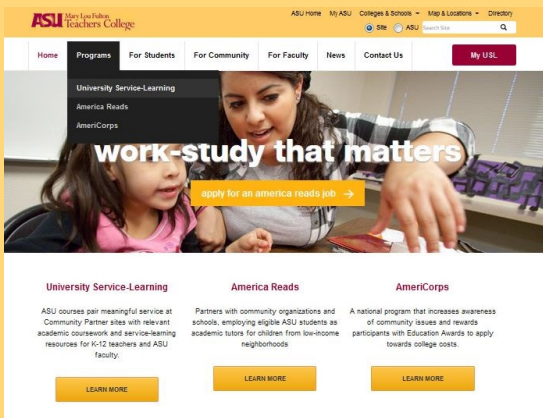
ASU Mary Lou Fulton Teachers College

ASU Home My ASU Colleges & Schools Map & Locations Directory

Site ASU Search Site

Home Programs For Students For Community For Faculty News Contact Us My USL

University Service-Learning
America Reads
AmeriCorps

work-study that matters

apply for an america reads job →

University Service-Learning

ASU courses pair meaningful service at Community Partner sites with relevant academic coursework and service-learning resources for K-12 teachers and ASU faculty.

LEARN MORE

America Reads

Partners with community organizations and schools, employing eligible ASU students as academic tutors for children from low-income neighborhoods

LEARN MORE

AmeriCorps

A national program that increases awareness of community issues and rewards participants with Education Awards to apply towards college costs.

LEARN MORE